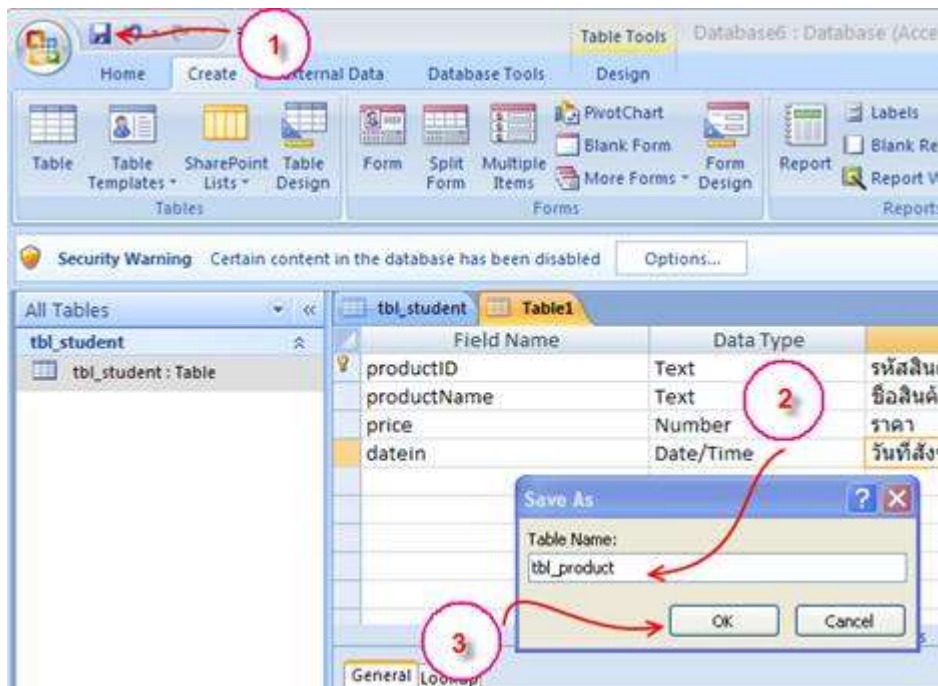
1

Table Tools

Database6 : Database (Acce

Home Create External Data Database Tools Design

Table Table Templates SharePoint Lists Table Design

Tables

Form Split Form Multiple Items PivotChart Blank Form More Forms Form Design

Forms

Report Labels Blank Re Report W

Reports

Security Warning Certain content in the database has been disabled Options...

All Tables

tbl_student

tbl_student : Table

tbl_student Table1

| Field Name | Data Type | |
|---|---|---|
| productID | Text | รหัสสิน |
| productName | Text | ชื่อสินค้ |
| price | Number | ราคา |
| datein | Date/Time | วันที่สั่ง |

2

Save As

Table Name:

tbl_product

OK Cancel

3

General Lookup